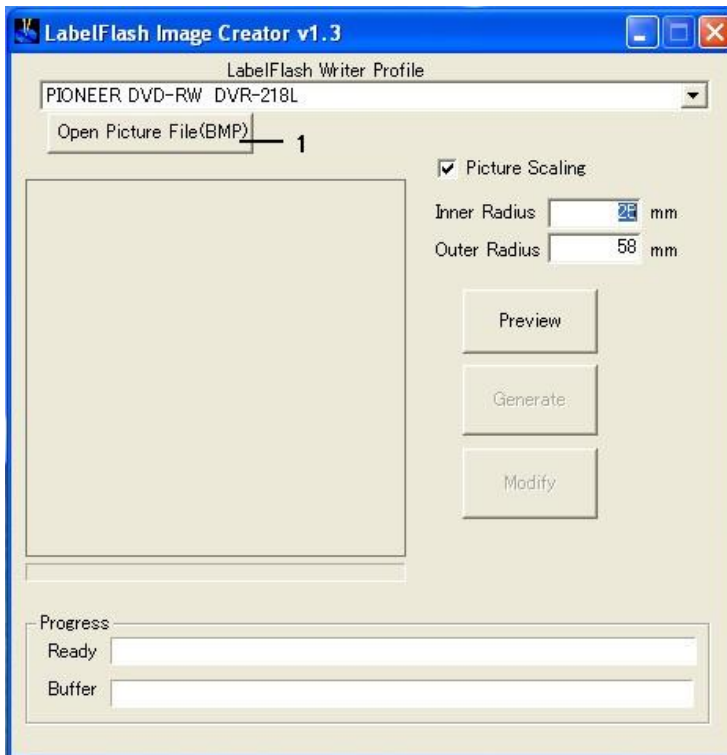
LabelFlash Image Creator v1.3

LabelFlash Writer Profile

PIONEER DVD-RW DVR-218L

Open Picture File(BMP)

1

Picture Scaling

Inner Radius 25 mm

Outer Radius 58 mm

Preview

Generate

Modify

Progress

Ready

Buffer